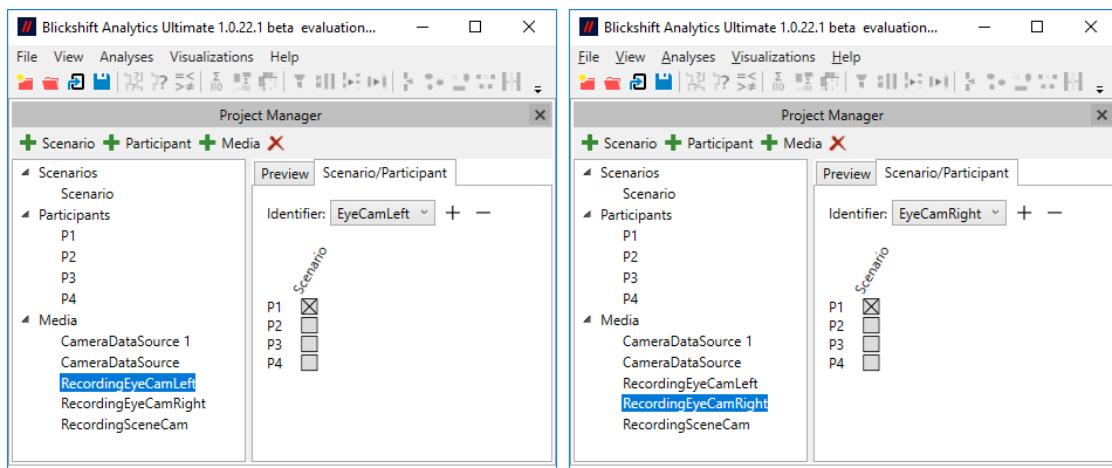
Blickshift Analytics Ultimate 1.0.22.1 beta evaluation...

File View Analyses Visualizations Help

Project Manager

Scenario Participant Media

Scenarios
Scenario
Participants
P1
P2
P3
P4
Media
CameraDataSource 1
CameraDataSource
RecordingEyeCamLeft
RecordingEyeCamRight
RecordingSceneCam

Preview Scenario/Participant

Identifier: EyeCamLeft

Scenario

P1
P2
P3
P4

Blickshift Analytics Ultimate 1.0.22.1 beta evaluation...

File View Analyses Visualizations Help

Project Manager

Scenario Participant Media

Scenarios
Scenario
Participants
P1
P2
P3
P4
Media
CameraDataSource 1
CameraDataSource
RecordingEyeCamLeft
RecordingEyeCamRight
RecordingSceneCam

Preview Scenario/Participant

Identifier: EyeCamRight

Scenario

P1
P2
P3
P4